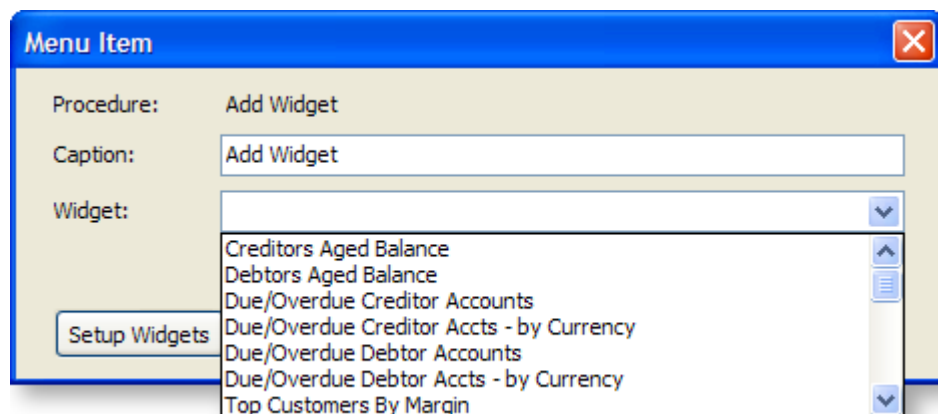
Menu Item

Procedure: Add Widget

Caption: Add Widget

Widget:

Creditors Aged Balance
Debtors Aged Balance
Due/Overdue Creditor Accounts
Due/Overdue Creditor Accts - by Currency
Due/Overdue Debtor Accounts
Due/Overdue Debtor Accts - by Currency
Top Customers By Margin

Setup Widgets